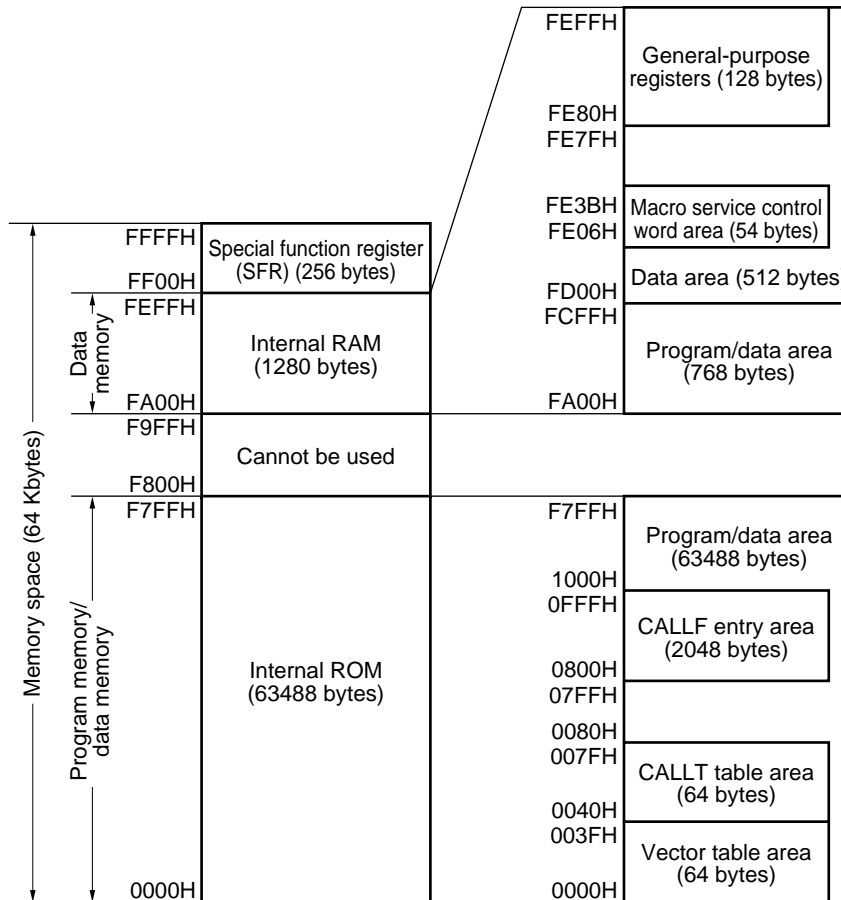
FEFFH
General-purpose registers (128 bytes)
FE80H
FE7FH
FE3BH
Macro service control word area (54 bytes)
FE06H
Data area (512 bytes
FD00H
FCFFH
Program/data area (768 bytes)
FA00H

Memory space (64 Kbytes)

FFFFH
Special function register (SFR) (256 bytes)
FF00H

Data memory

FEFFH
Internal RAM (1280 bytes)
FA00H
F9FFH
Cannot be used
F800H

Program memory/ data memory

F7FFH
Internal ROM (63488 bytes)
0000H

F7FFH
Program/data area (63488 bytes)
1000H
0FFFH
CALLF entry area (2048 bytes)
0800H
07FFH
0080H
007FH
CALLT table area (64 bytes)
0040H
003FH
Vector table area (64 bytes)
0000H